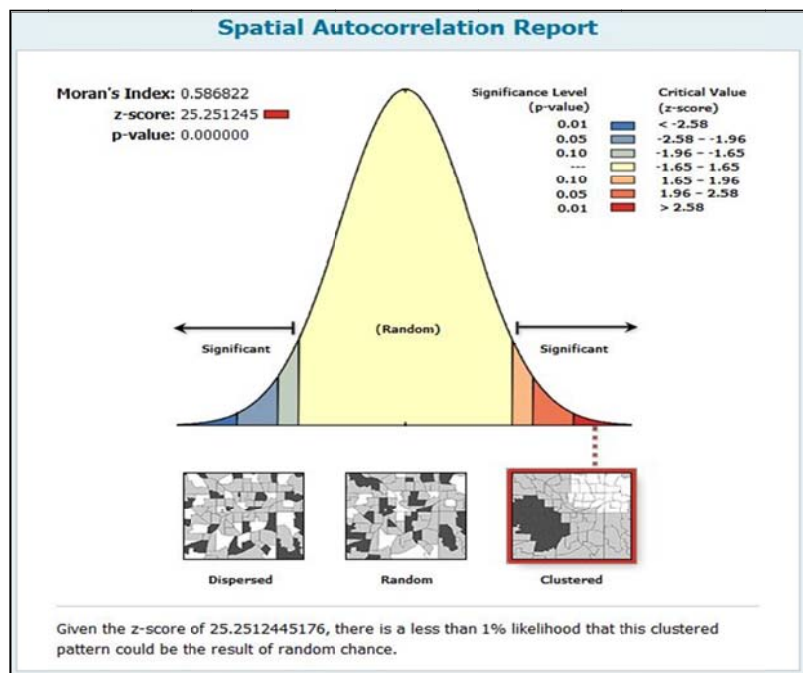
Spatial Autocorrelation Report

Moran's Index: 0.586822
z-score: 25.251245
p-value: 0.000000

| Significance Level (p-value) | Critical Value (z-score) |
|---|---|
| 0.01 | < -2.58 |
| 0.05 | -2.58 - -1.96 |
| 0.10 | -1.96 - -1.65 |
| --- | -1.65 - 1.65 |
| 0.10 | 1.65 - 1.96 |
| 0.05 | 1.96 - 2.58 |
| 0.01 | > 2.58 |

Significant

(Random)

Significant

Dispersed

Random

Clustered

Given the z-score of 25.2512445176, there is a less than 1% likelihood that this clustered pattern could be the result of random chance.